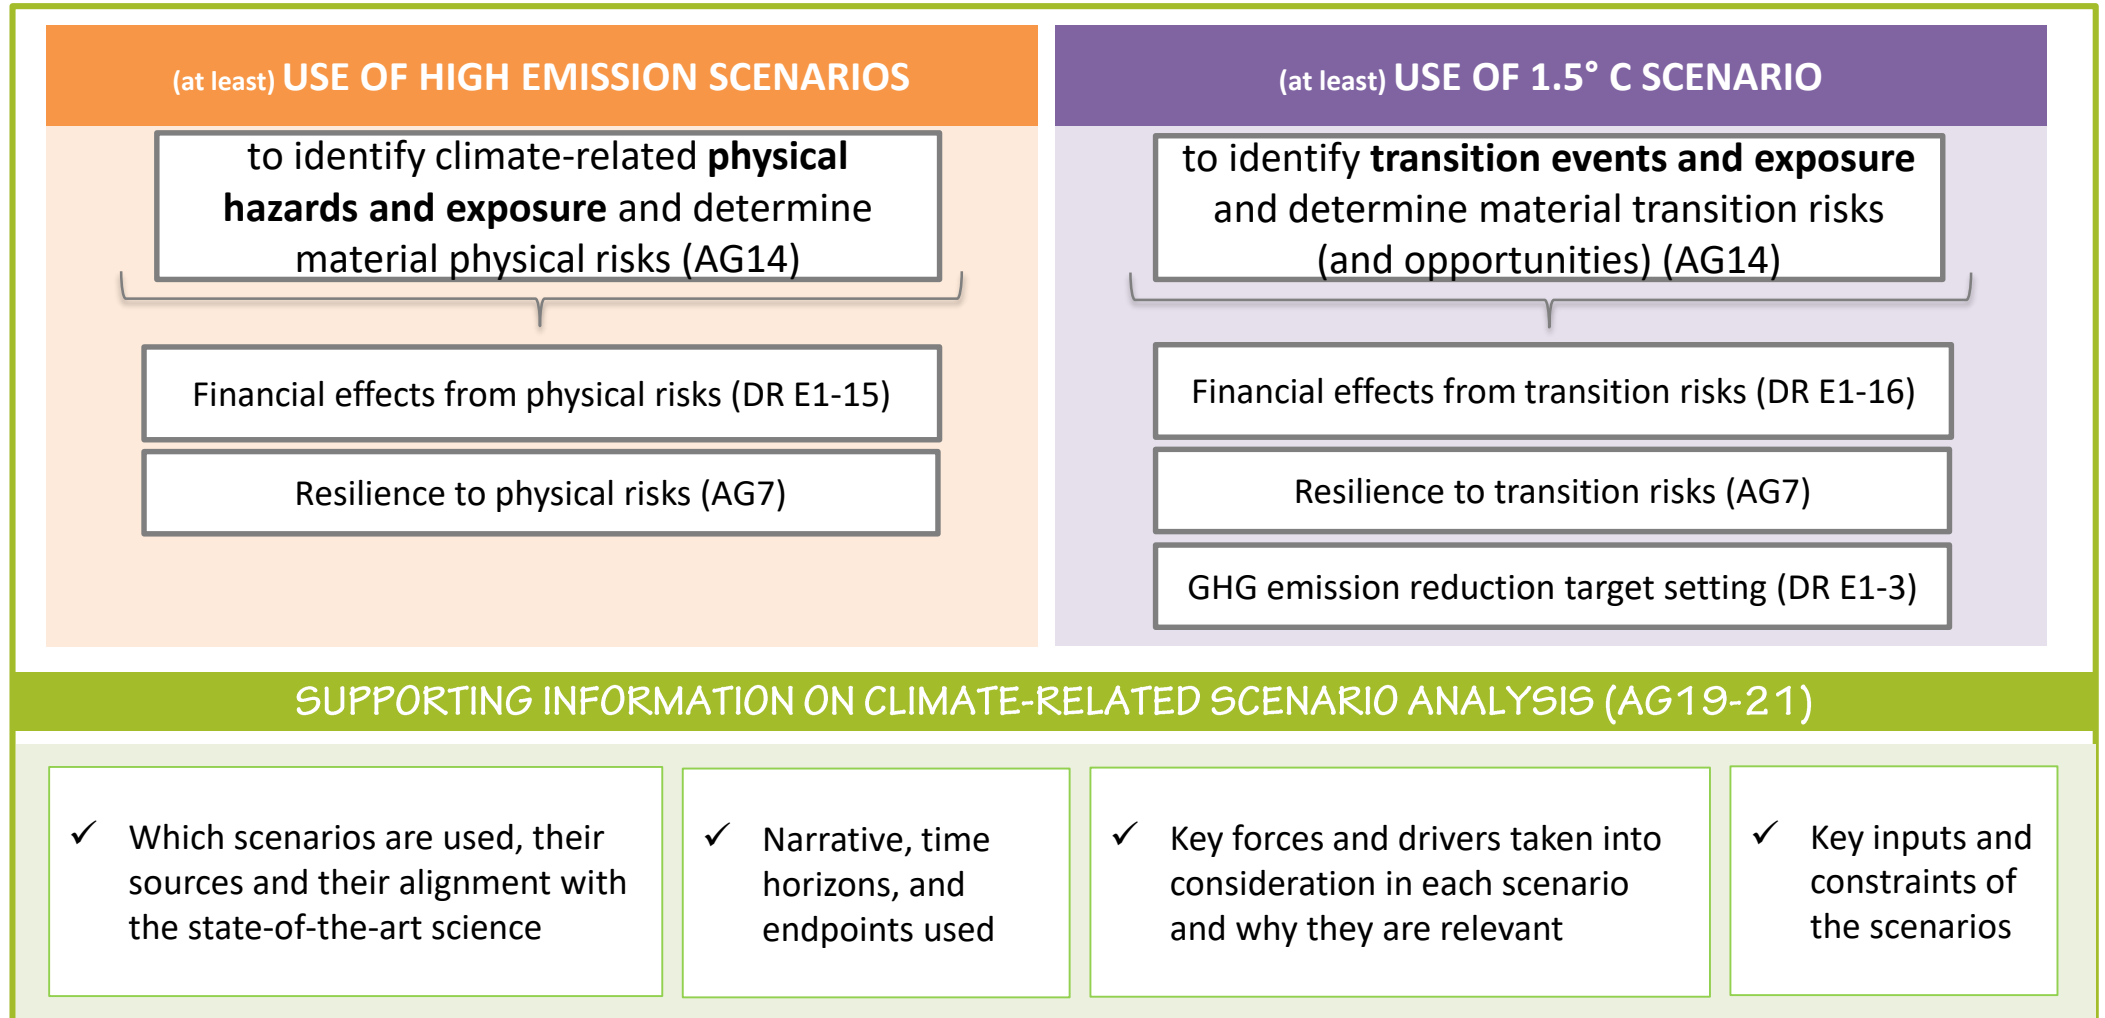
(at least) USE OF HIGH EMISSION SCENARIOS

to identify climate-related **physical hazards and exposure** and determine material physical risks (AG14)

Financial effects from physical risks (DR E1-15)

Resilience to physical risks (AG7)

(at least) USE OF 1.5° C SCENARIO

to identify **transition events and exposure** and determine material transition risks (and opportunities) (AG14)

Financial effects from transition risks (DR E1-16)

Resilience to transition risks (AG7)

GHG emission reduction target setting (DR E1-3)

SUPPORTING INFORMATION ON CLIMATE-RELATED SCENARIO ANALYSIS (AG19-21)

✓ Which scenarios are used, their sources and their alignment with the state-of-the-art science

✓ Narrative, time horizons, and endpoints used

✓ Key forces and drivers taken into consideration in each scenario and why they are relevant

✓ Key inputs and constraints of the scenarios